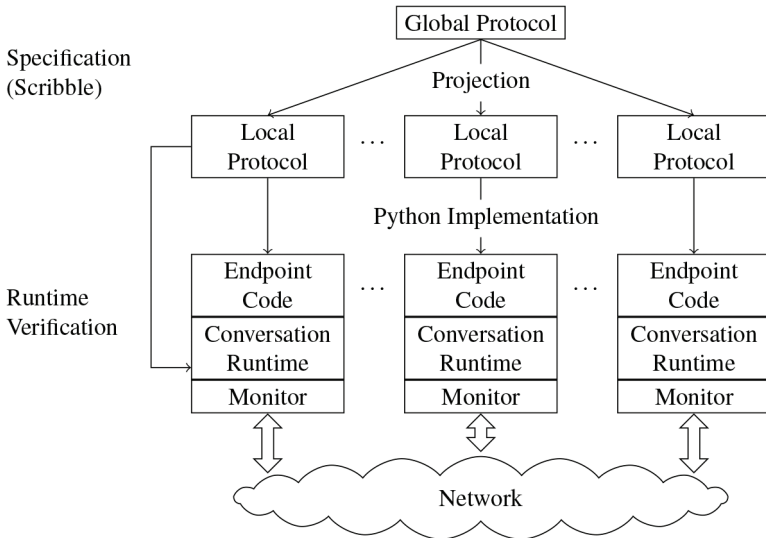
Global Protocol

Specification (Scribble)

Projection

Local Protocol

. . .

Local Protocol

. . .

Local Protocol

Python Implementation

Runtime Verification

Endpoint Code

Conversation Runtime

Monitor

. . .

Endpoint Code

Conversation Runtime

Monitor

. . .

Endpoint Code

Conversation Runtime

Monitor

Network